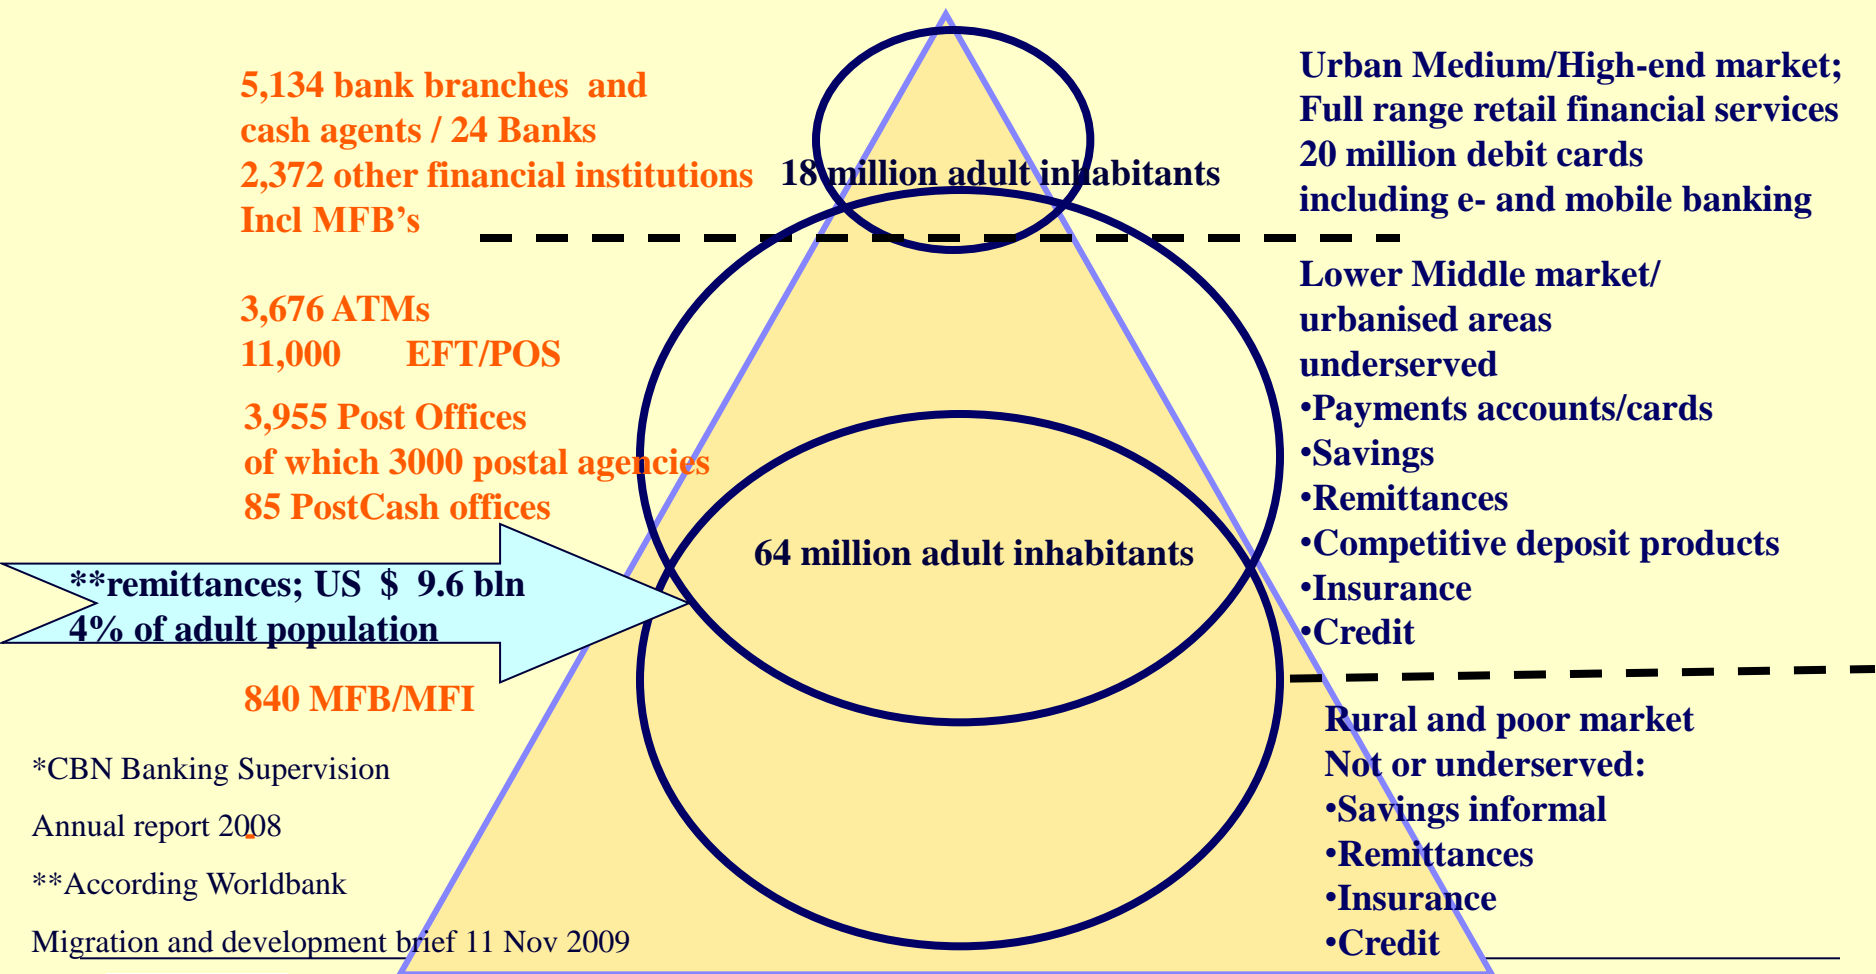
5,134 bank branches and cash agents / 24 Banks
2,372 other financial institutions
Incl MFB's

18 million adult inhabitants

Urban Medium/High-end market;
Full range retail financial services
20 million debit cards
including e- and mobile banking

3,676 ATMs
11,000 EFT/POS

3,955 Post Offices
of which 3000 postal agencies
85 PostCash offices

Lower Middle market/
urbanised areas
underserved
•Payments accounts/cards
•Savings
•Remittances
•Competitive deposit products
•Insurance
•Credit

64 million adult inhabitants

**remittances; US $ 9.6 bln
4% of adult population

840 MFB/MFI

Rural and poor market
Not or underserved:
•Savings informal
•Remittances
•Insurance
•Credit

*CBN Banking Supervision
Annual report 2008
**According Worldbank
Migration and development brief 11 Nov 2009